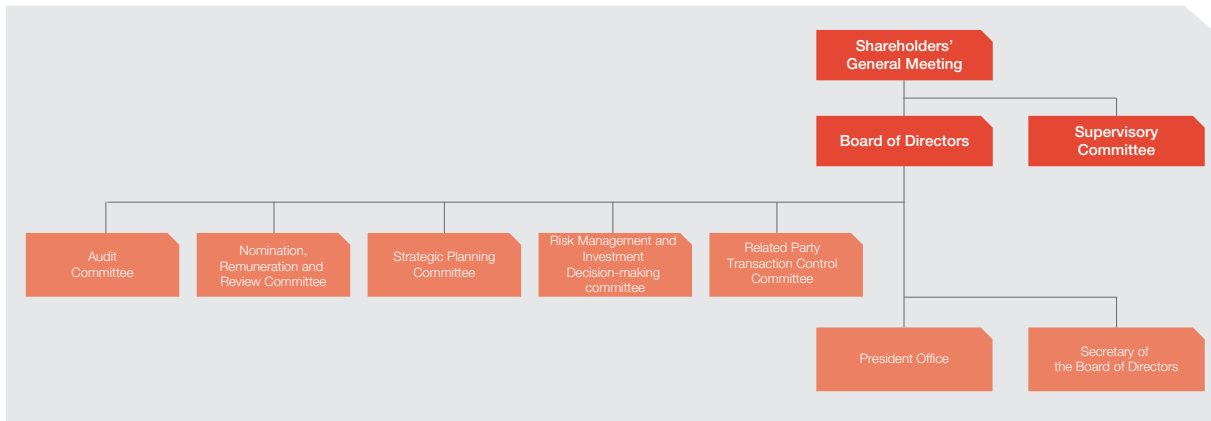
Shareholders' General Meeting

Board of Directors

Supervisory Committee

Audit Committee

Nomination, Remuneration and Review Committee

Strategic Planning Committee

Risk Management and Investment Decision-making committee

Related Party Transaction Control Committee

President Office

Secretary of the Board of Directors